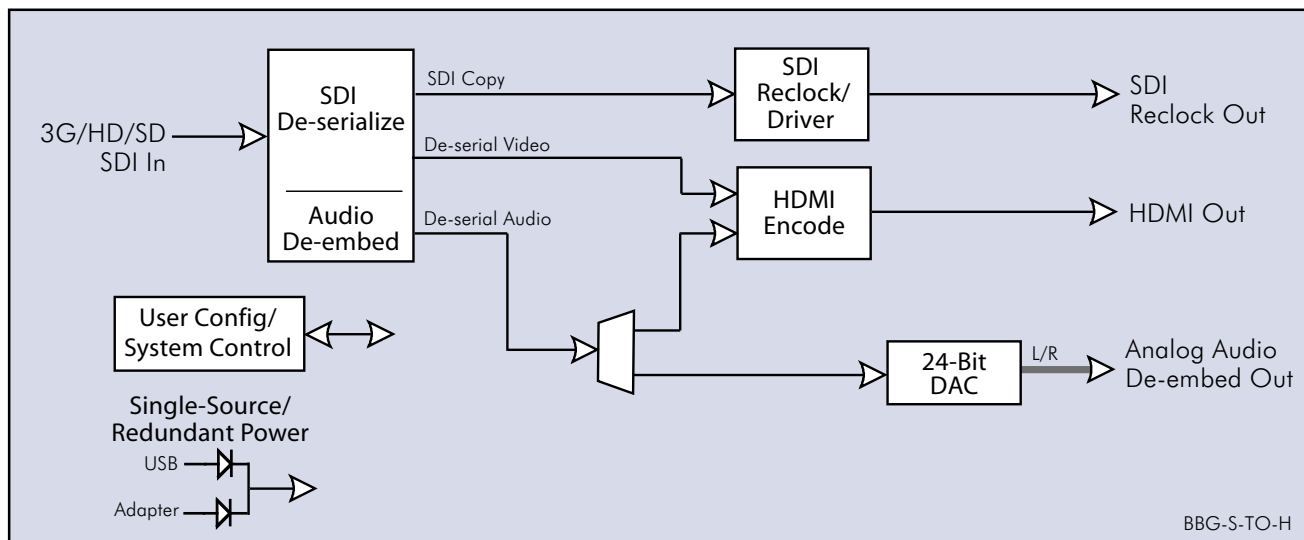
3G/HD/SD SDI In

SDI De-serialize

Audio De-embed

SDI Copy

De-serial Video

De-serial Audio

SDI Reclock/ Driver

SDI Reclock Out

HDMI Encode

HDMI Out

User Config/ System Control

24-Bit DAC

L/R

Analog Audio De-embed Out

Single-Source/ Redundant Power

USB

Adapter

BBG-S-TO-H